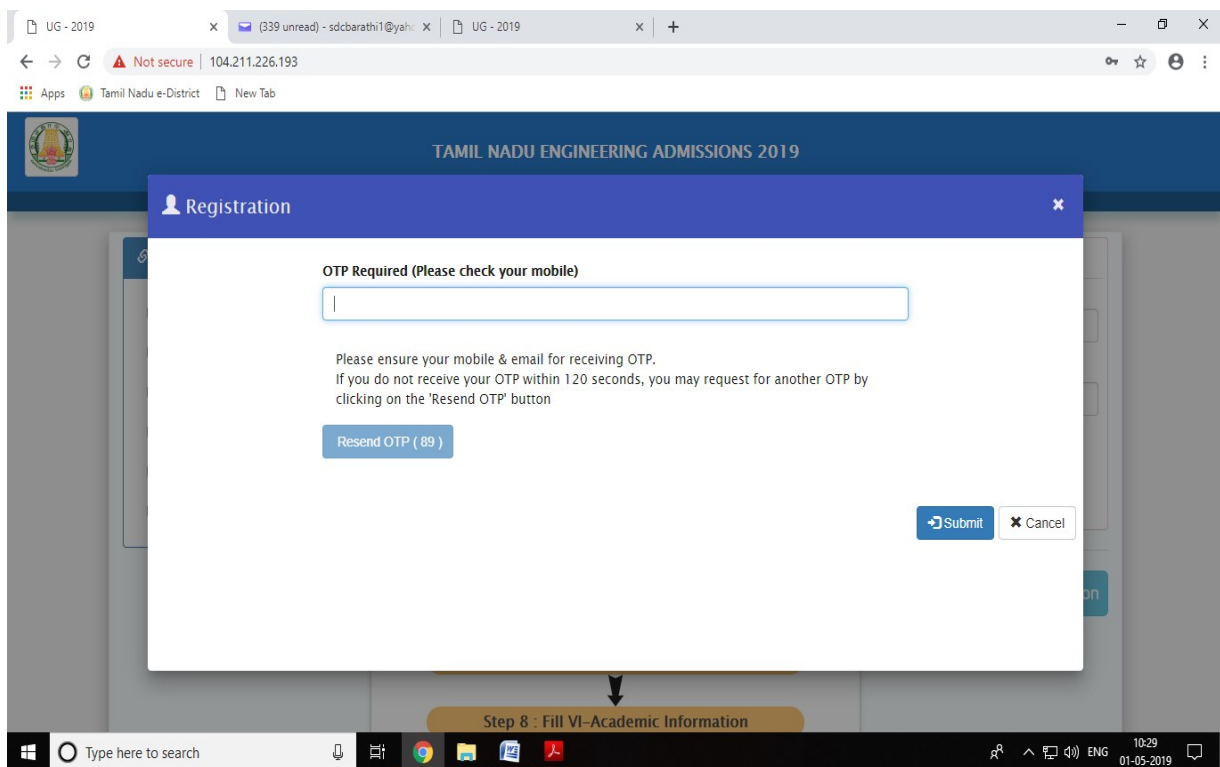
UG - 2019
(339 unread) - sdcbarathi1@yahc
UG - 2019
Not secure | 104.211.226.193
Apps
Tamil Nadu e-District
New Tab

TAMIL NADU ENGINEERING ADMISSIONS 2019

Registration

OTP Required (Please check your mobile)

Please ensure your mobile & email for receiving OTP.
If you do not receive your OTP within 120 seconds, you may request for another OTP by clicking on the 'Resend OTP' button

Resend OTP ( 89 )

Submit
Cancel

on

Step 8 : Fill VI-Academic Information

Type here to search
ENG
10:29
01-05-2019